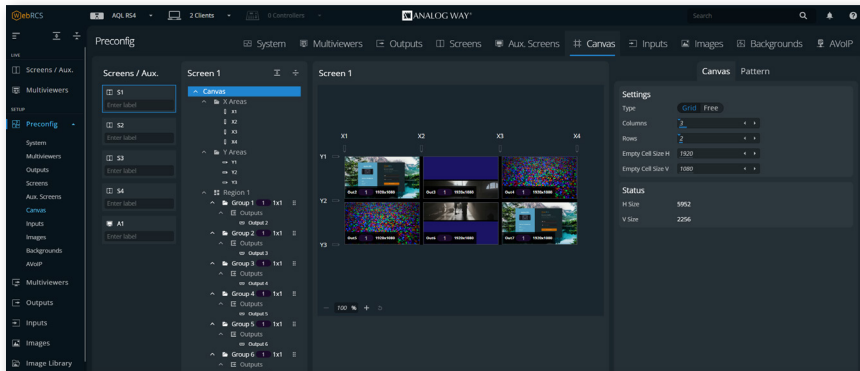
WebRCS AQL RS4 2 Clients 0 Controllers ANALOG WAY Search

LIVE
Screens / Aux.
Multiviewers
SETUP
Preconfig
System
Multiviewers
Outputs
Screens
Aux. Screens
Canvas
Inputs
Images
Backgrounds
AVoIP
Multiviewers
Outputs
Inputs
Images
Image Library

Preconfig

System Multiviewers Outputs Screens Aux. Screens Canvas Inputs Images Backgrounds AVoIP

Screens / Aux.
S1
Enter label
S2
Enter label
S3
Enter label
S4
Enter label
A1
Enter label

Screen 1
Canvas
X Areas
X1
X2
X3
X4
Y Areas
Y1
Y2
Y3
Region 1
Group 1 1 1x1
Outputs
Output 2
Group 2 1 1x1
Outputs
Output 3
Group 3 1 1x1
Outputs
Output 4
Group 4 1 1x1
Outputs
Output 5
Group 5 1 1x1
Outputs
Output 6
Group 6 1 1x1
Outputs

Screen 1
X1 X2 X3 X4
Y1
Y2
Y3
Out2 1 1920x1080
Out3 1 1920x1080
Out4 1 1920x1080
Out5 1 1920x1080
Out6 1 1920x1080
Out7 1 1920x1080
100 %

Canvas Pattern

Settings
Type Grid Free
Columns 3
Rows 2
Empty Cell Size H 1920
Empty Cell Size V 1080

Status
H Size 5952
V Size 2256